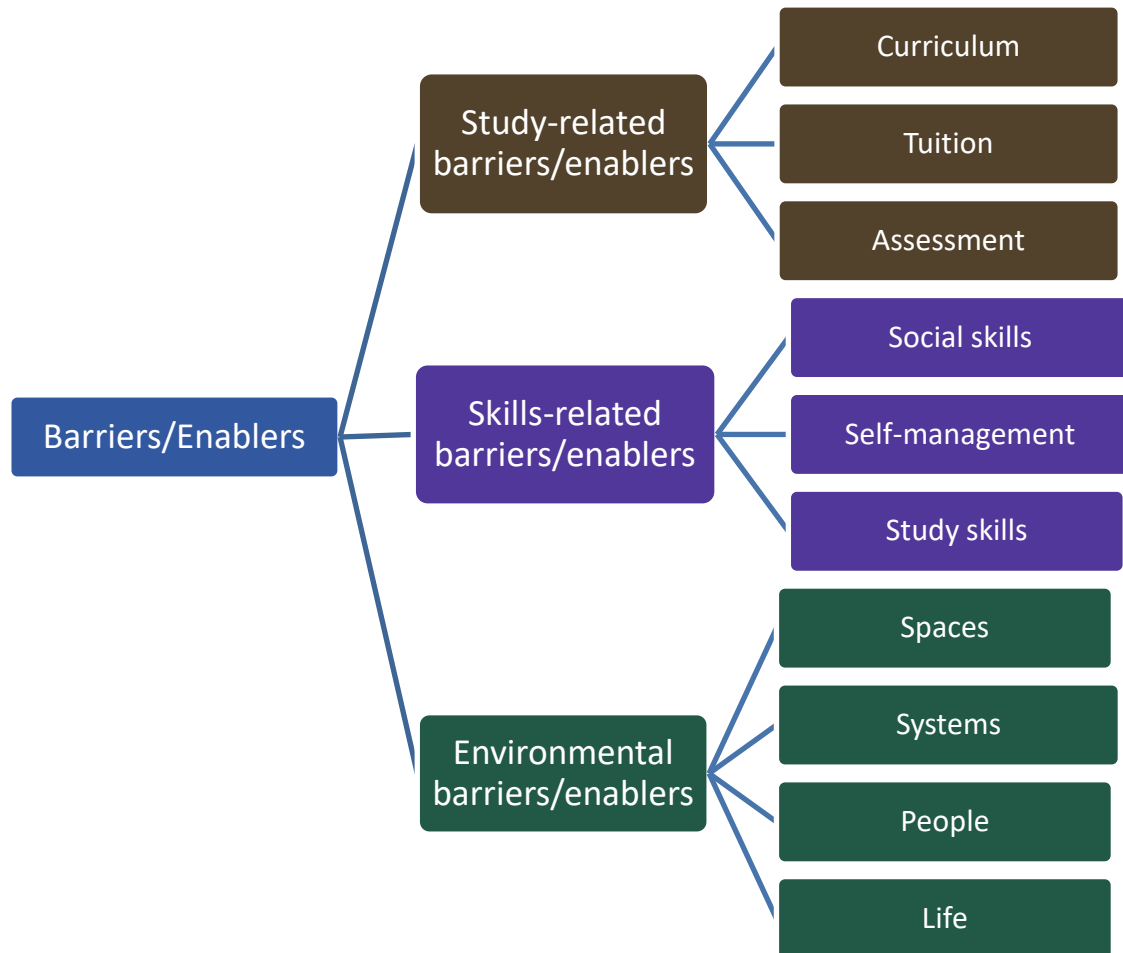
Barriers/Enablers

Study-related barriers/enablers

Curriculum

Tuition

Assessment

Skills-related barriers/enablers

Social skills

Self-management

Study skills

Environmental barriers/enablers

Spaces

Systems

People

Life